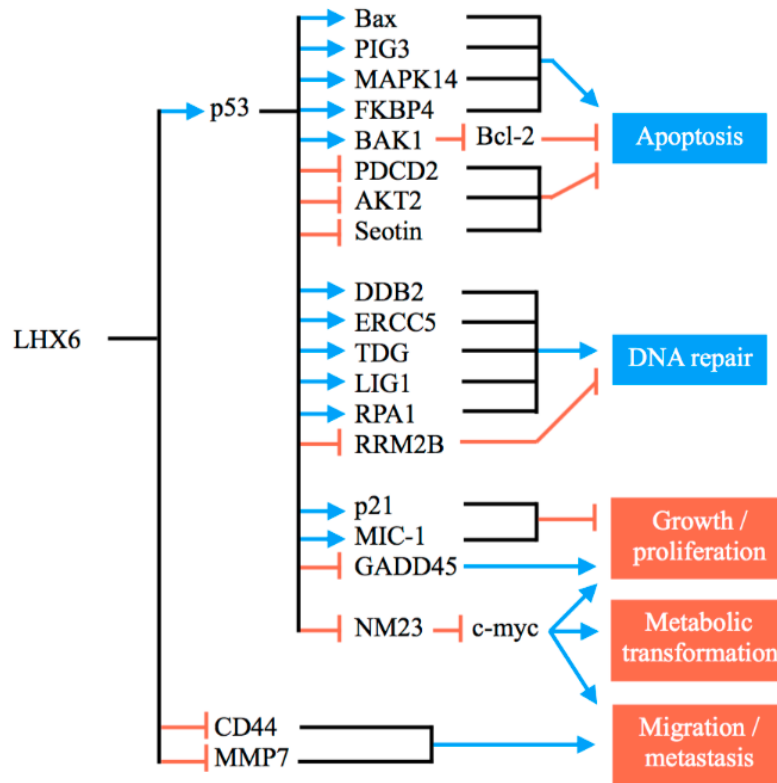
LHX6

p53

Bax
PIG3
MAPK14
FKBP4
BAK1
Bcl-2
PDCD2
AKT2
Seotin

Apoptosis

DDB2
ERCC5
TDG
LIG1
RPA1
RRM2B

DNA repair

p21
MIC-1
GADD45

Growth / proliferation

NM23
c-myc

Metabolic transformation

CD44
MMP7

Migration / metastasis